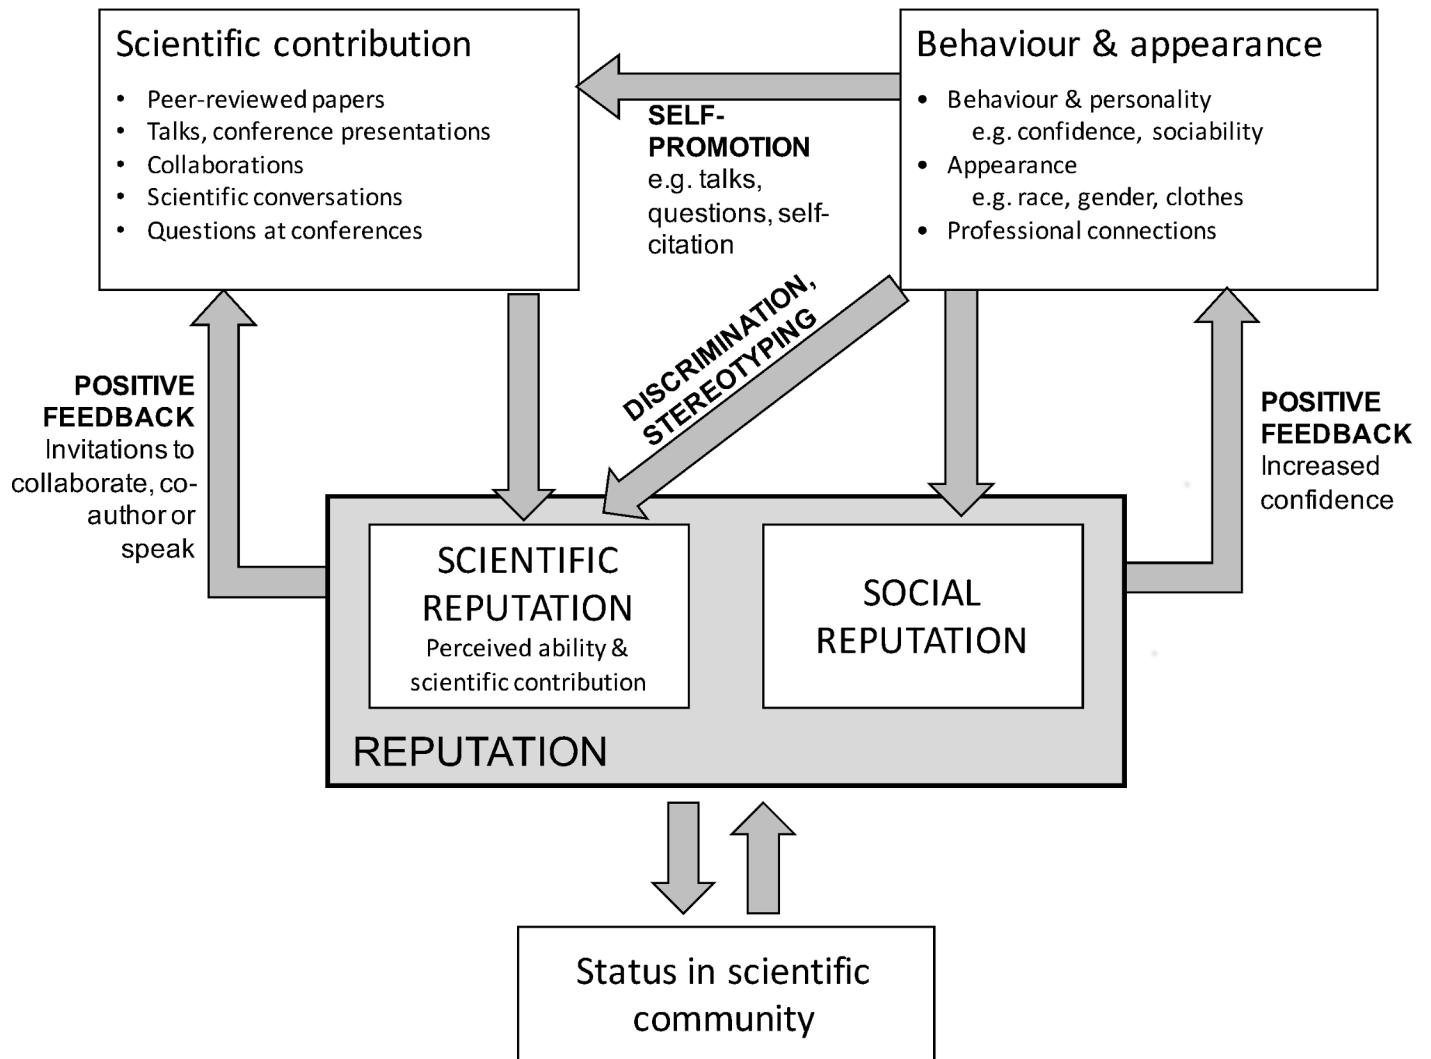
Scientific contribution

- Peer-reviewed papers
- Talks, conference presentations
- Collaborations
- Scientific conversations
- Questions at conferences

SELF-PROMOTION
e.g. talks, questions, self-citation

Behaviour & appearance

- Behaviour & personality
  e.g. confidence, sociability
- Appearance
  e.g. race, gender, clothes
- Professional connections

DISCRIMINATION, STEREOTYPING

POSITIVE FEEDBACK
Invitations to collaborate, co-author or speak

POSITIVE FEEDBACK
Increased confidence

SCIENTIFIC REPUTATION
Perceived ability & scientific contribution

SOCIAL REPUTATION

REPUTATION

Status in scientific community